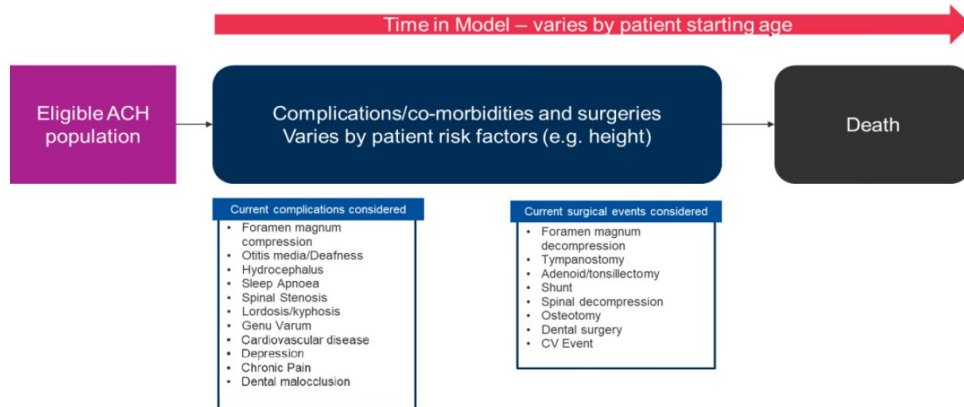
Time in Model – varies by patient starting age

Eligible ACH population

Complications/co-morbidities and surgeries
Varies by patient risk factors (e.g. height)

Death

Current complications considered
- Foramen magnum compression
- Otitis media/Deafness
- Hydrocephalus
- Sleep Apnoea
- Spinal Stenosis
- Lordosis/kyphosis
- Genu Varum
- Cardiovascular disease
- Depression
- Chronic Pain
- Dental malocclusion

Current surgical events considered
- Foramen magnum decompression
- Tympanostomy
- Adenoid/tonsillectomy
- Shunt
- Spinal decompression
- Osteotomy
- Dental surgery
- CV Event